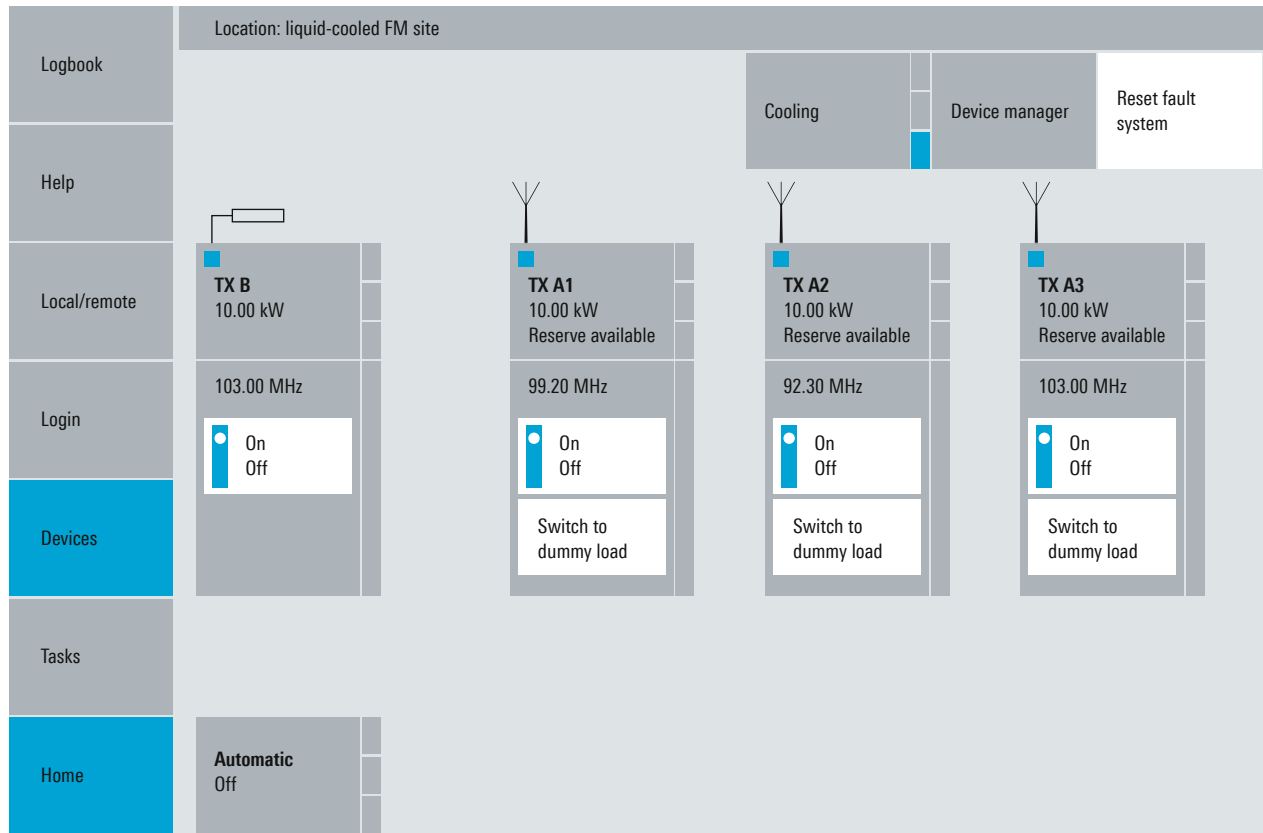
Logbook

Help

Local/remote

Login

Devices

Tasks

Home

Location: liquid-cooled FM site

Cooling

Device manager

Reset fault system

TX B
10.00 kW

103.00 MHz

On
Off

TX A1
10.00 kW
Reserve available

99.20 MHz

On
Off

Switch to dummy load

TX A2
10.00 kW
Reserve available

92.30 MHz

On
Off

Switch to dummy load

TX A3
10.00 kW
Reserve available

103.00 MHz

On
Off

Switch to dummy load

Automatic
Off